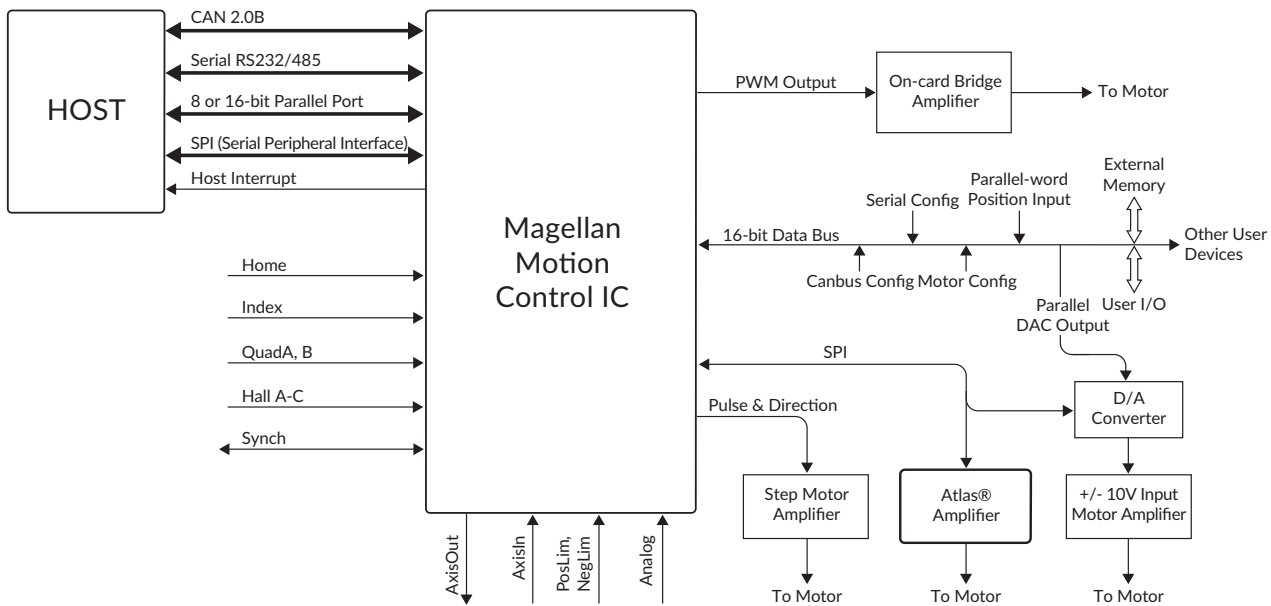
HOST

CAN 2.0B

Serial RS232/485

8 or 16-bit Parallel Port

SPI (Serial Peripheral Interface)

Host Interrupt

Magellan Motion Control IC

PWM Output

On-card Bridge Amplifier

To Motor

External Memory

Serial Config

Parallel-word Position Input

16-bit Data Bus

Other User Devices

Canbus Config

Motor Config

Parallel DAC Output

User I/O

Home

Index

QuadA, B

Hall A-C

Synch

SPI

Pulse & Direction

D/A Converter

Step Motor Amplifier

Atlas® Amplifier

+/- 10V Input Motor Amplifier

AxisOut

AxisIn

PosLim, NegLim

Analog

To Motor

To Motor

To Motor